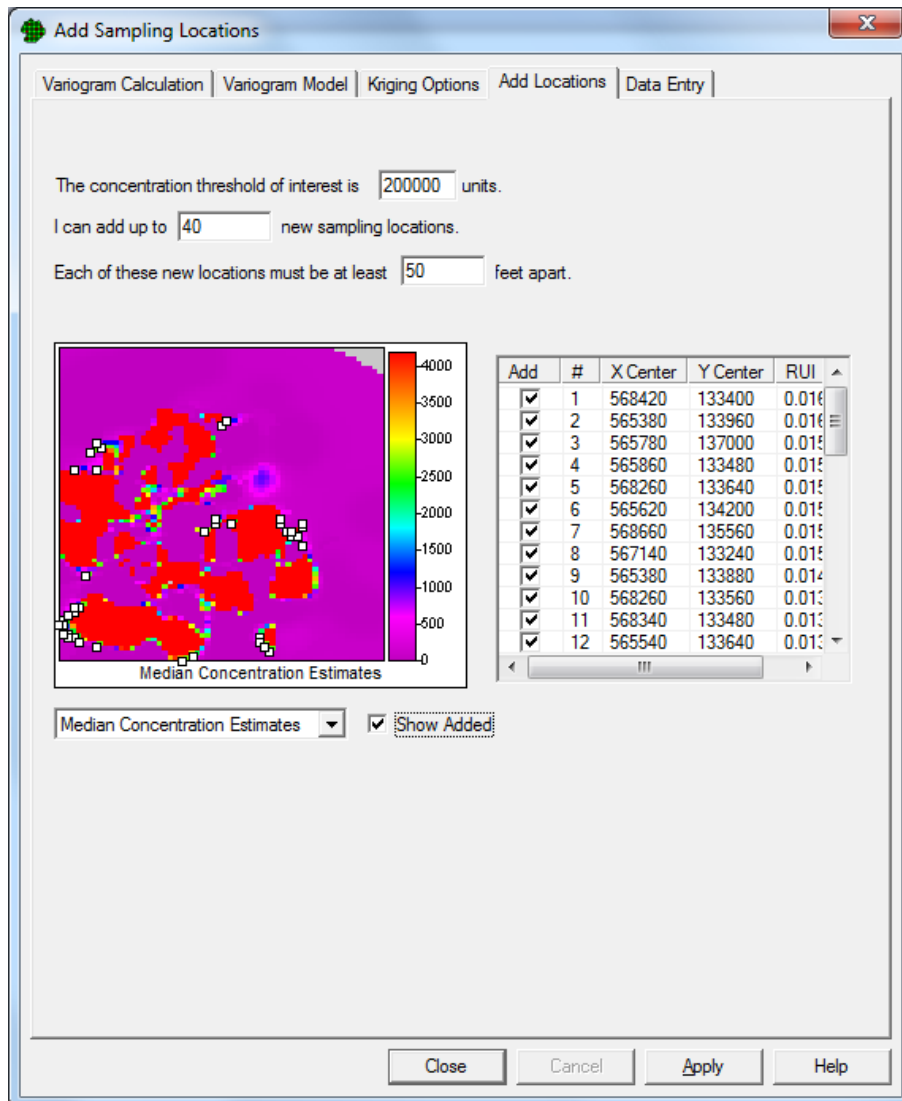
Add Sampling Locations

Variogram Calculation | Variogram Model | Kriging Options | Add Locations | Data Entry

The concentration threshold of interest is 200000 units.

I can add up to 40 new sampling locations.

Each of these new locations must be at least 50 feet apart.

4000
3500
3000
2500
2000
1500
1000
500
0

Median Concentration Estimates

| Add | # | X Center | Y Center | RUI |
|---|---|---|---|---|
| ☑ | 1 | 568420 | 133400 | 0.016 |
| ☑ | 2 | 565380 | 133960 | 0.016 |
| ☑ | 3 | 565780 | 137000 | 0.015 |
| ☑ | 4 | 565860 | 133480 | 0.015 |
| ☑ | 5 | 568260 | 133640 | 0.015 |
| ☑ | 6 | 565620 | 134200 | 0.015 |
| ☑ | 7 | 568660 | 135560 | 0.015 |
| ☑ | 8 | 567140 | 133240 | 0.015 |
| ☑ | 9 | 565380 | 133880 | 0.014 |
| ☑ | 10 | 568260 | 133560 | 0.013 |
| ☑ | 11 | 568340 | 133480 | 0.013 |
| ☑ | 12 | 565540 | 133640 | 0.013 |

Median Concentration Estimates

Show Added

Close Cancel Apply Help